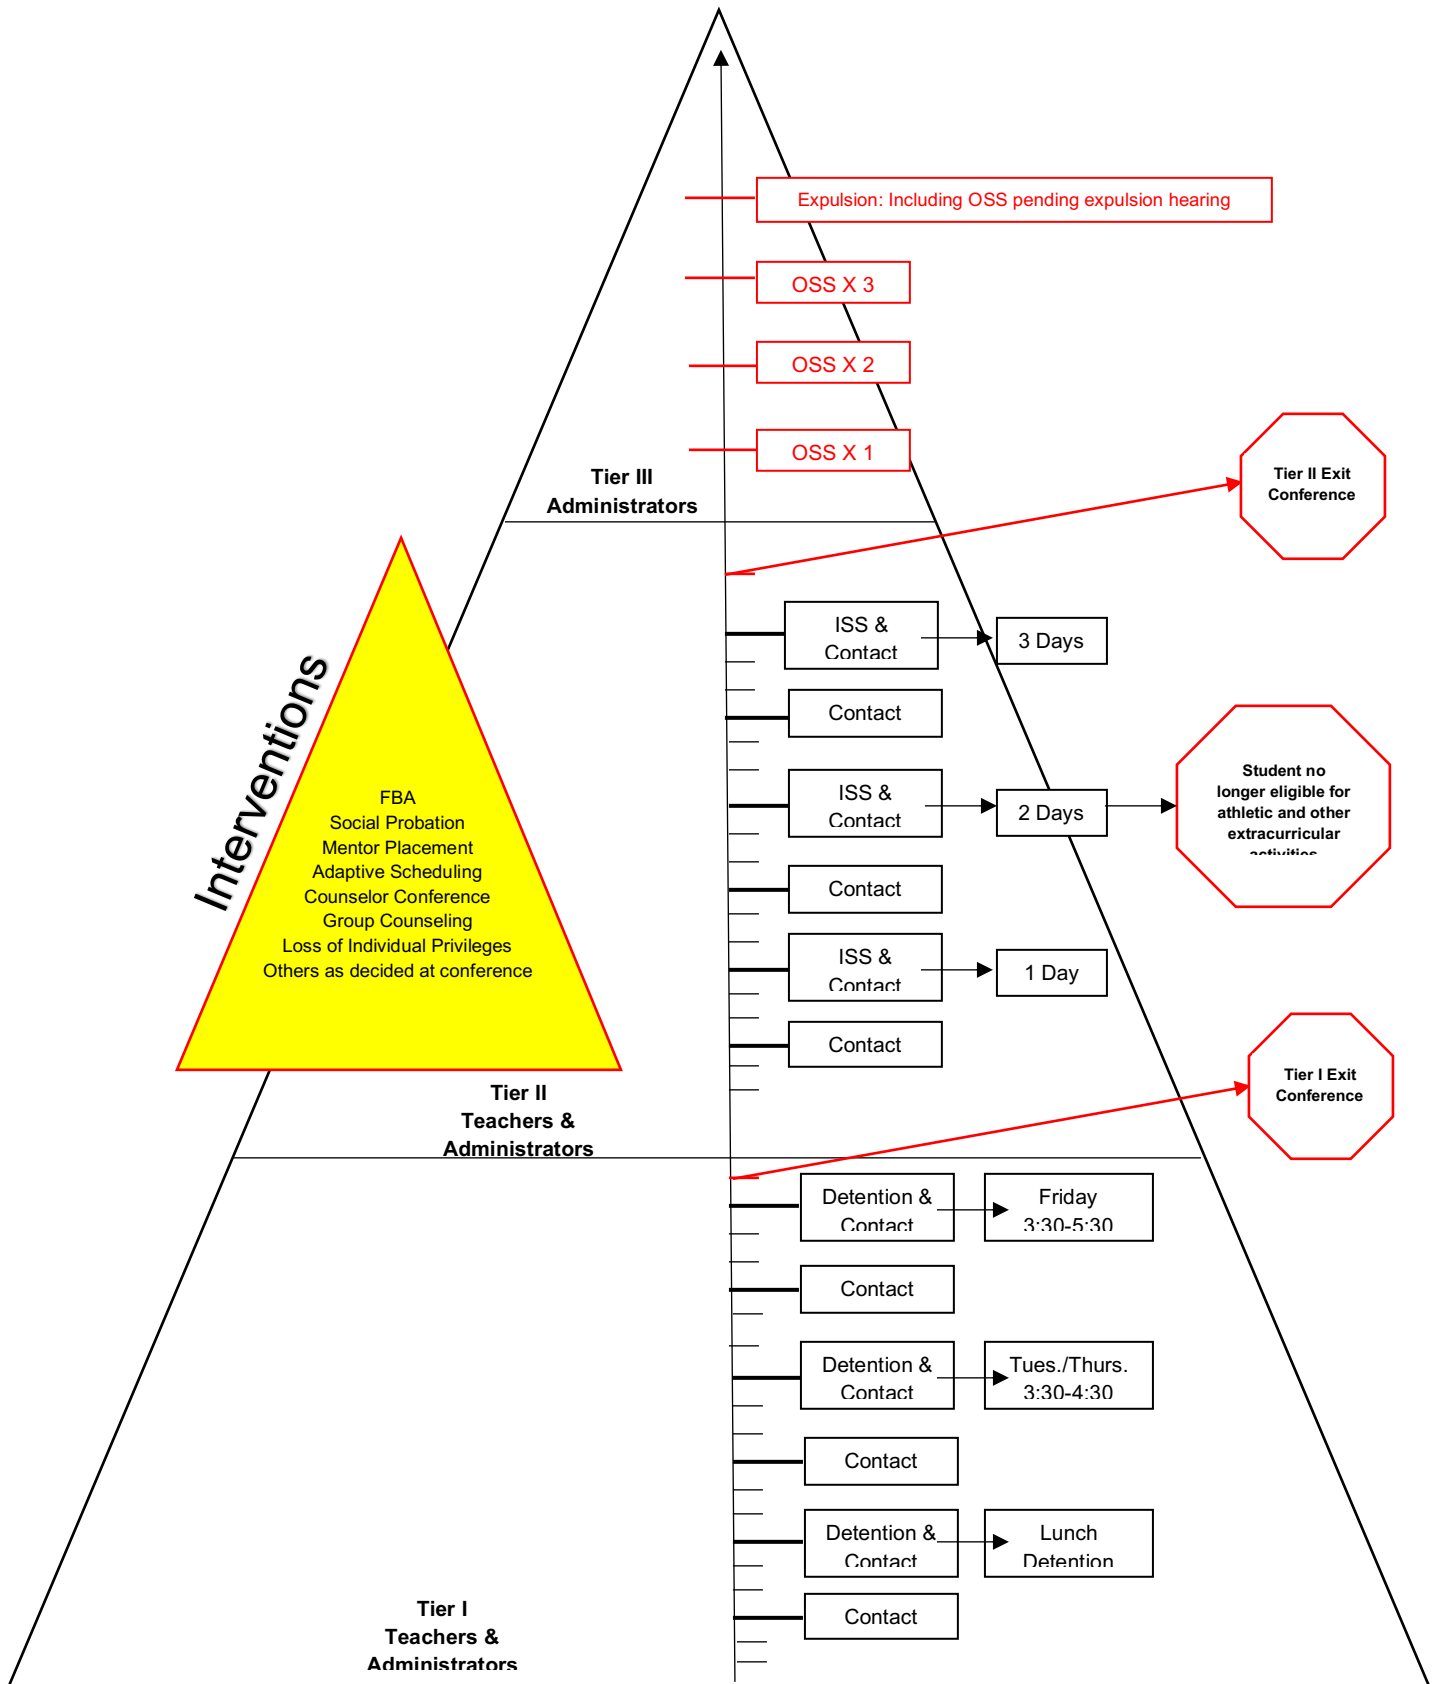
Expulsion: Including OSS pending expulsion hearing

OSS X 3

OSS X 2

OSS X 1

Tier III
Administrators

Tier II Exit Conference

ISS & Contact

3 Days

Contact

Interventions

FBA
Social Probation
Mentor Placement
Adaptive Scheduling
Counselor Conference
Group Counseling
Loss of Individual Privileges
Others as decided at conference

ISS & Contact

2 Days

Student no longer eligible for athletic and other extracurricular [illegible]

Contact

ISS & Contact

1 Day

Contact

Tier II
Teachers &
Administrators

Tier I Exit Conference

Detention & Contact

Friday 3:30-5:30

Contact

Detention & Contact

Tues./Thurs. 3:30-4:30

Contact

Detention & Contact

Lunch Detention

Contact

Tier I
Teachers &
Administrators